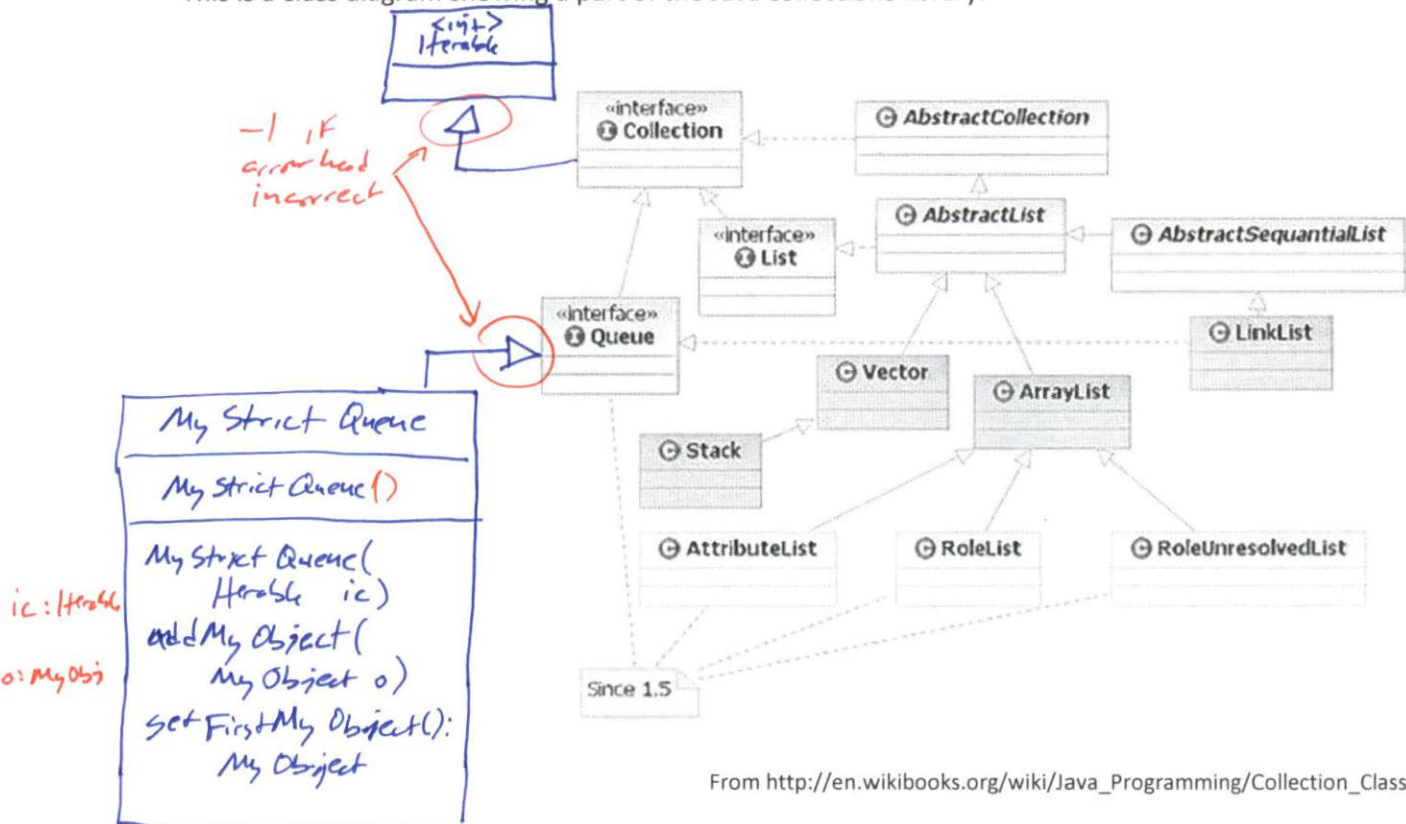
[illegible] class diagram showing a part of the Java collections library.

<<int>>
Iterable

-1 if arrowhead incorrect

«interface»
Collection

AbstractCollection

AbstractList

«interface»
List

AbstractSequantialList

«interface»
Queue

LinkList

Vector

ArrayList

Stack

AttributeList

RoleList

RoleUnresolvedList

Since 1.5

My Strict Queue

My Strict Queue()

My Strict Queue(
Iterable ic)
addMyObject(
MyObject o)
getFirstMyObject():
MyObject

ic: Iterable

o: MyObj

From http://en.wikibooks.org/wiki/Java_Programming/Collection_Class